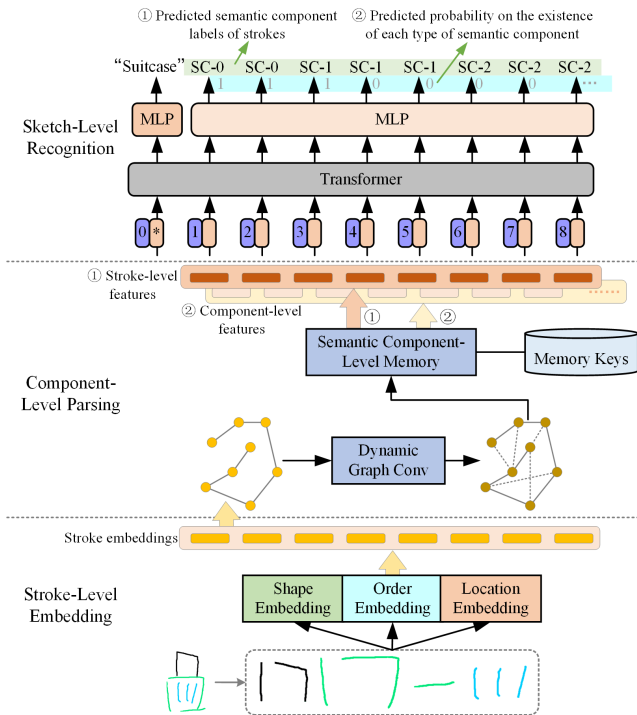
① Predicted semantic component labels of strokes

② Predicted probability on the existence of each type of semantic component

"Suitcase" SC-0 SC-0 SC-1 SC-1 SC-1 SC-2 SC-2 SC-2

1 1 1 0 0 0 0 ···

Sketch-Level Recognition

MLP

MLP

Transformer

0 * 1 2 3 4 5 6 7 8

① Stroke-level features

② Component-level features

① ②

Semantic Component-Level Memory

Memory Keys

Component-Level Parsing

Dynamic Graph Conv

Stroke embeddings

Stroke-Level Embedding

Shape Embedding

Order Embedding

Location Embedding